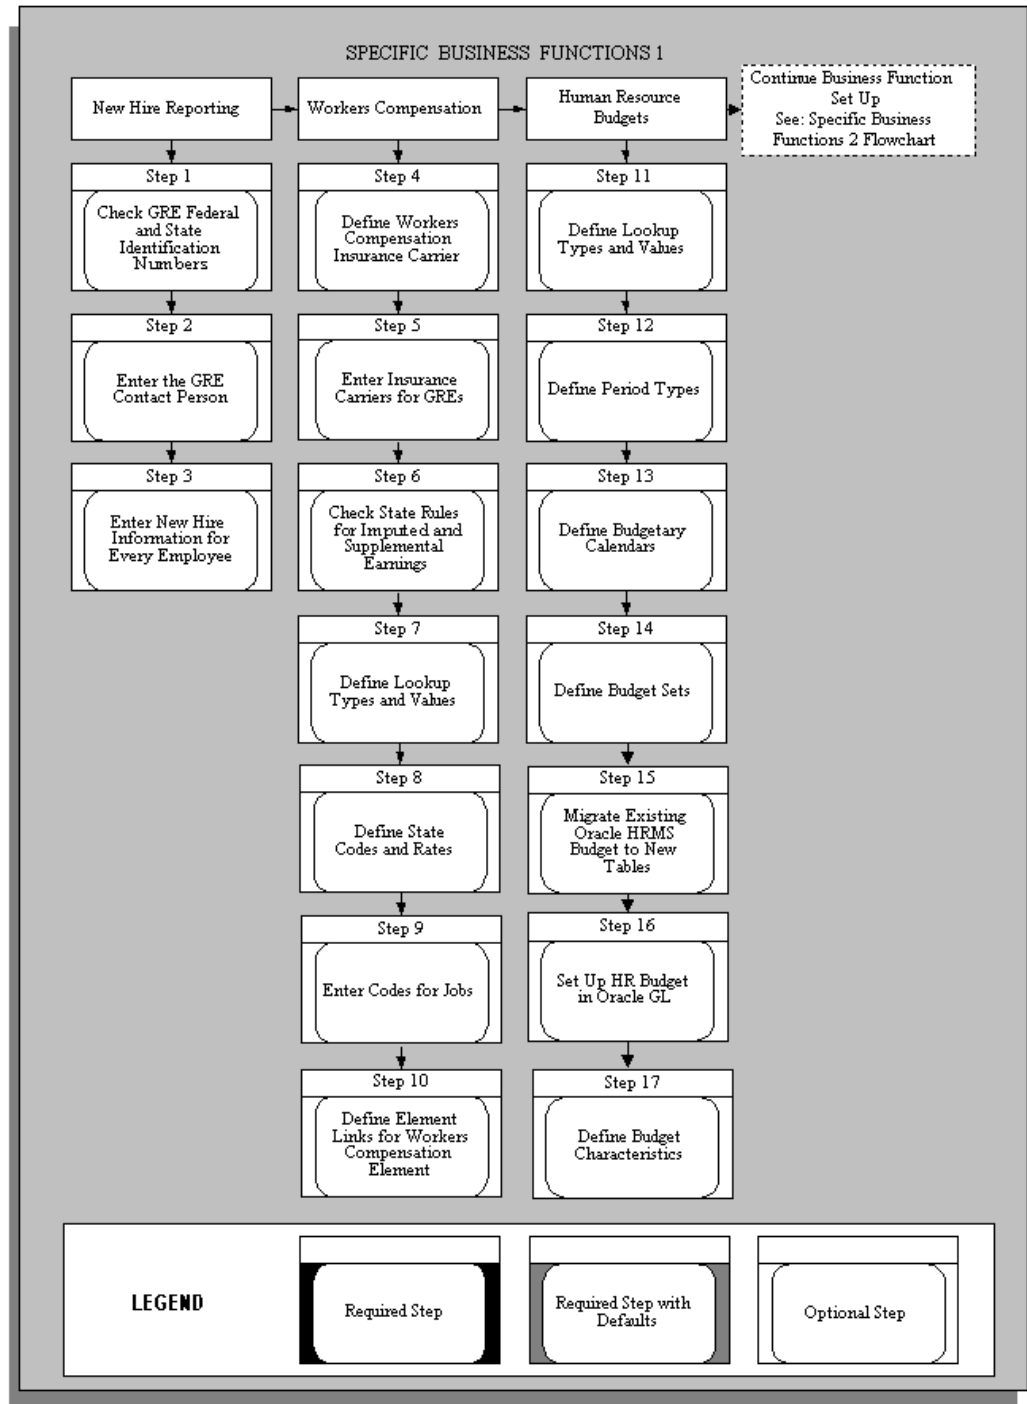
SPECIFIC BUSINESS FUNCTIONS 1

New Hire Reporting

Workers Compensation

Human Resource Budgets

Continue Business Function Set Up
See: Specific Business Functions 2 Flowchart

Step 1
Check GRE Federal and State Identification Numbers

Step 2
Enter the GRE Contact Person

Step 3
Enter New Hire Information for Every Employee

Step 4
Define Workers Compensation Insurance Carrier

Step 5
Enter Insurance Carriers for GREs

Step 6
Check State Rules for Imputed and Supplemental Earnings

Step 7
Define Lookup Types and Values

Step 8
Define State Codes and Rates

Step 9
Enter Codes for Jobs

Step 10
Define Element Links for Workers Compensation Element

Step 11
Define Lookup Types and Values

Step 12
Define Period Types

Step 13
Define Budgetary Calendars

Step 14
Define Budget Sets

Step 15
Migrate Existing Oracle HRMS Budget to New Tables

Step 16
Set Up HR Budget in Oracle GL

Step 17
Define Budget Characteristics

LEGEND

Required Step

Required Step with Defaults

Optional Step